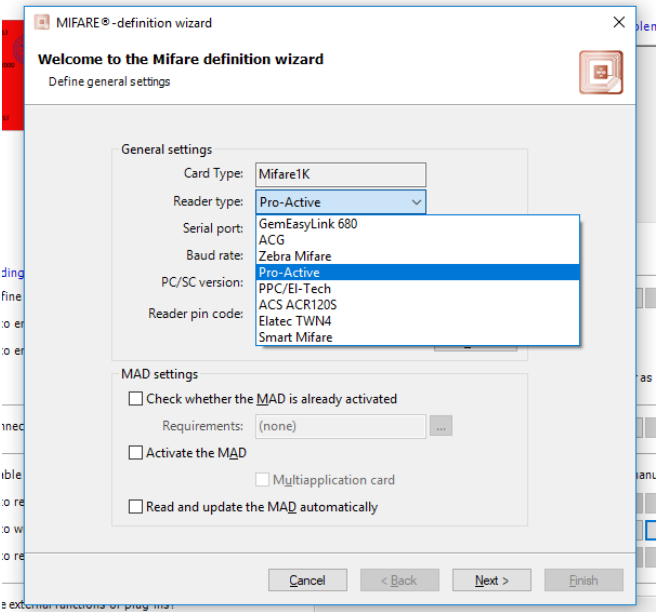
MIFARE®-definition wizard

Welcome to the Mifare definition wizard

Define general settings

General settings

Card Type: Mifare1K

Reader type: Pro-Active

Serial port:

Baud rate:

PC/SC version:

Reader pin code:

GemEasyLink 680
ACG
Zebra Mifare
Pro-Active
PPC/El-Tech
ACS ACR120S
Elatec TWN4
Smart Mifare

MAD settings

Check whether the MAD is already activated

Requirements: (none) ...

Activate the MAD

Multiapplication card

Read and update the MAD automatically

Cancel < Back Next > Finish

plem

ding

fine

to er

to er

nnec

ble

to re

to w

to re

r as

anu

e external functions or plug-ins?